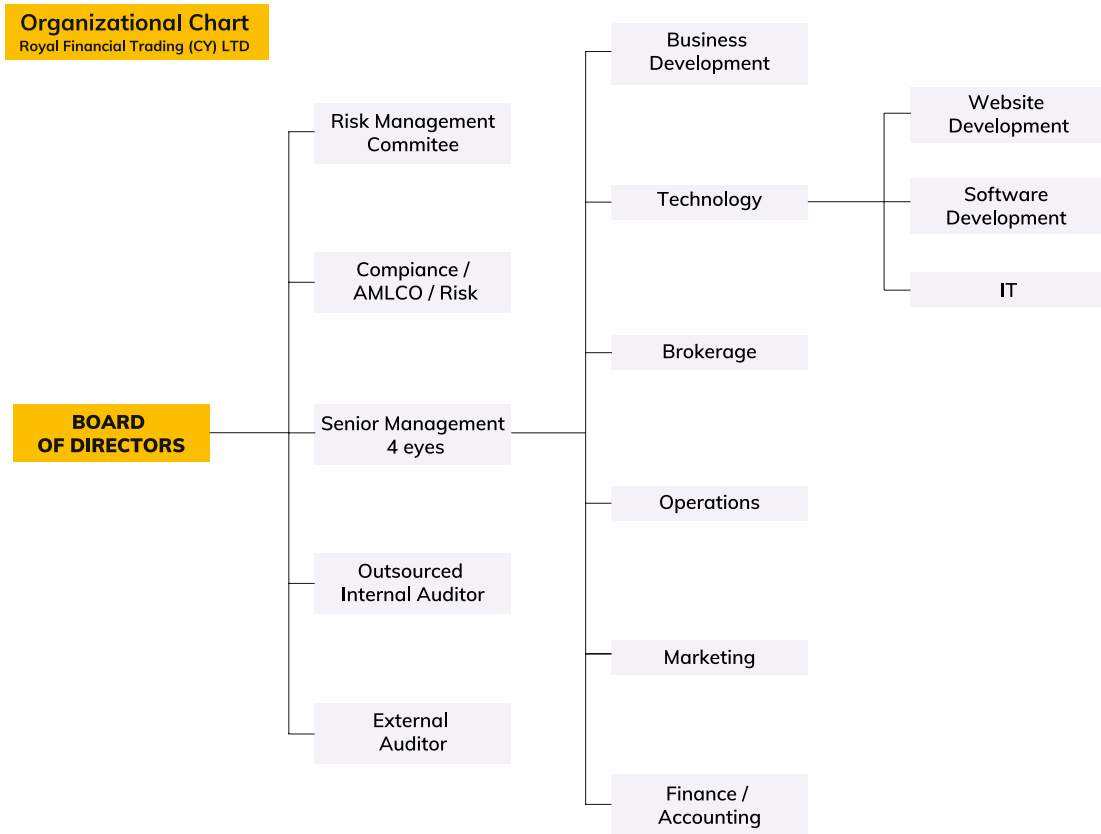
Organizational Chart
Royal Financial Trading (CY) LTD

BOARD OF DIRECTORS

Risk Management Commitee

Compiance / AMLCO / Risk

Senior Management 4 eyes

Outsourced Internal Auditor

External Auditor

Business Development

Technology

Brokerage

Operations

Marketing

Finance / Accounting

Website Development

Software Development

IT